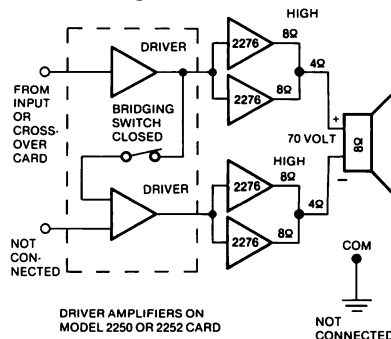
HIGH
DRIVER
2276
8Ω
4Ω
2276
8Ω
FROM INPUT OR CROSS-OVER CARD
BRIDGING SWITCH CLOSED
70 VOLT
+
8Ω
HIGH
DRIVER
2276
8Ω
–
4Ω
2276
8Ω
NOT CON-NECTED
COM
DRIVER AMPLIFIERS ON MODEL 2250 OR 2252 CARD
NOT CONNECTED